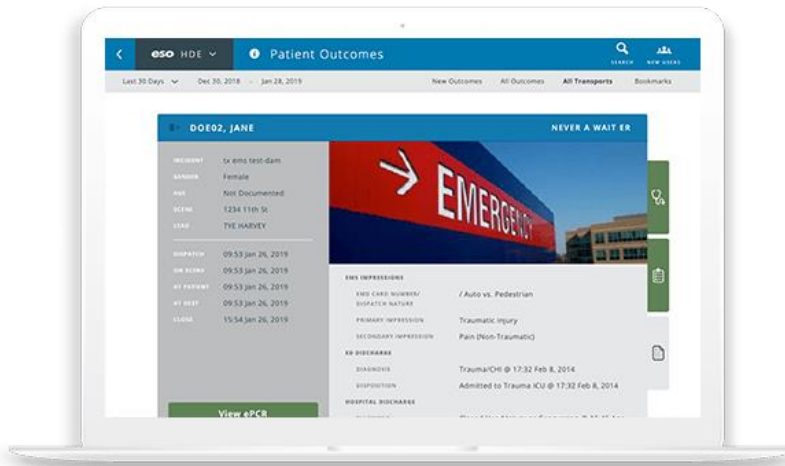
eso HDE Patient Outcomes SEARCH NEW USERS

Last 30 Days Dec 30, 2018 - Jan 28, 2019 New Outcomes All Outcomes All Transports Bookmarks

DOE02, JANE NEVER A WAIT ER

INCIDENT tx ems test-dam
GENDER Female
AGE Not Documented
SCENE 1234 11th St
LEAD TYE HARVEY

DISPATCH 09:53 Jan 26, 2019
ON SCENE 09:53 Jan 26, 2019
AT PATIENT 09:53 Jan 26, 2019
AT DEST 09:53 Jan 26, 2019
CLOSE 15:54 Jan 26, 2019

View ePCR

EMERGENCY

EMS IMPRESSIONS
EMD CARD NUMBER/ DISPATCH NATURE / Auto vs. Pedestrian
PRIMARY IMPRESSION Traumatic Injury
SECONDARY IMPRESSION Pain (Non-Traumatic)

ED DISCHARGE
DIAGNOSIS Trauma/CHI @ 17:32 Feb 8, 2014
DISPOSITION Admitted to Trauma ICU @ 17:32 Feb 8, 2014

HOSPITAL DISCHARGE
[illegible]